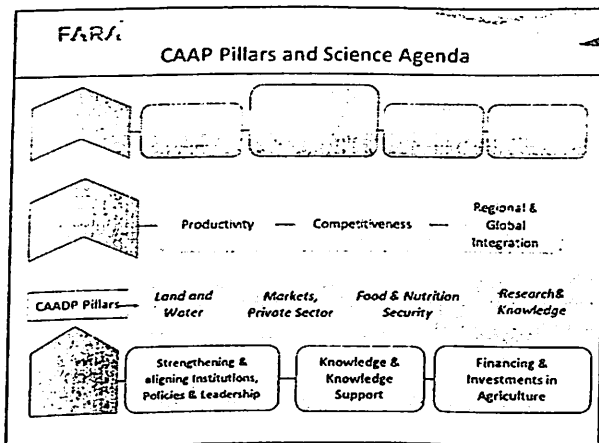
FARA

CAAP Pillars and Science Agenda

Productivity — Competitiveness — Regional & Global Integration

CAADP Pillars

Land and Water

Markets, Private Sector

Food & Nutrition Security

Research& Knowledge

Strengthening & aligning Institutions, Policies & Leadership

Knowledge & Knowledge Support

Financing & Investments in Agriculture